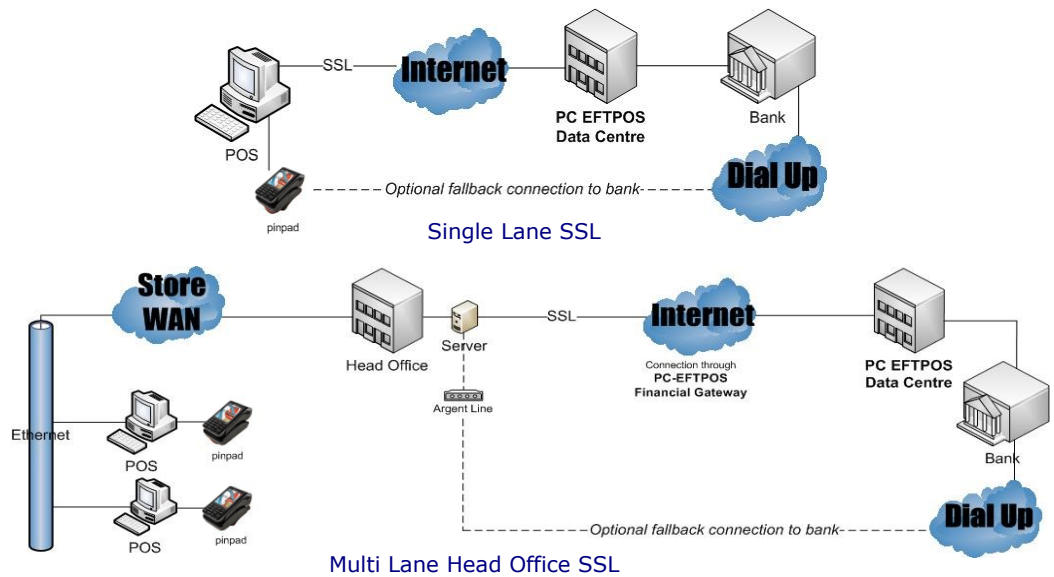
SSL
Internet
PC EFTPOS
Data Centre
Bank
POS
Optional fallback connection to bank
Dial Up
pinpad
Single Lane SSL

Store
WAN
Ethernet
POS
pinpad
POS
pinpad
Head Office
Server
Argent Line
SSL
Internet
Connection through
PC-EFTPOS
Financial Gateway
PC EFTPOS
Data Centre
Bank
Optional fallback connection to bank
Dial Up
Multi Lane Head Office SSL